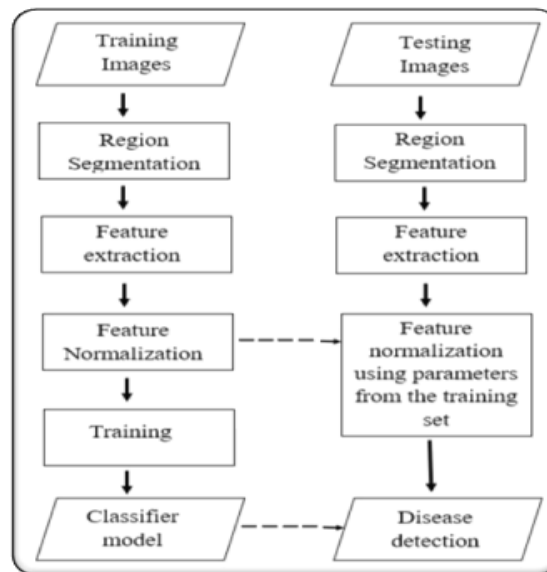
Training Images

Region Segmentation

Feature extraction

Feature Normalization

Training

Classifier model

Testing Images

Region Segmentation

Feature extraction

Feature normalization using parameters from the training set

Disease detection